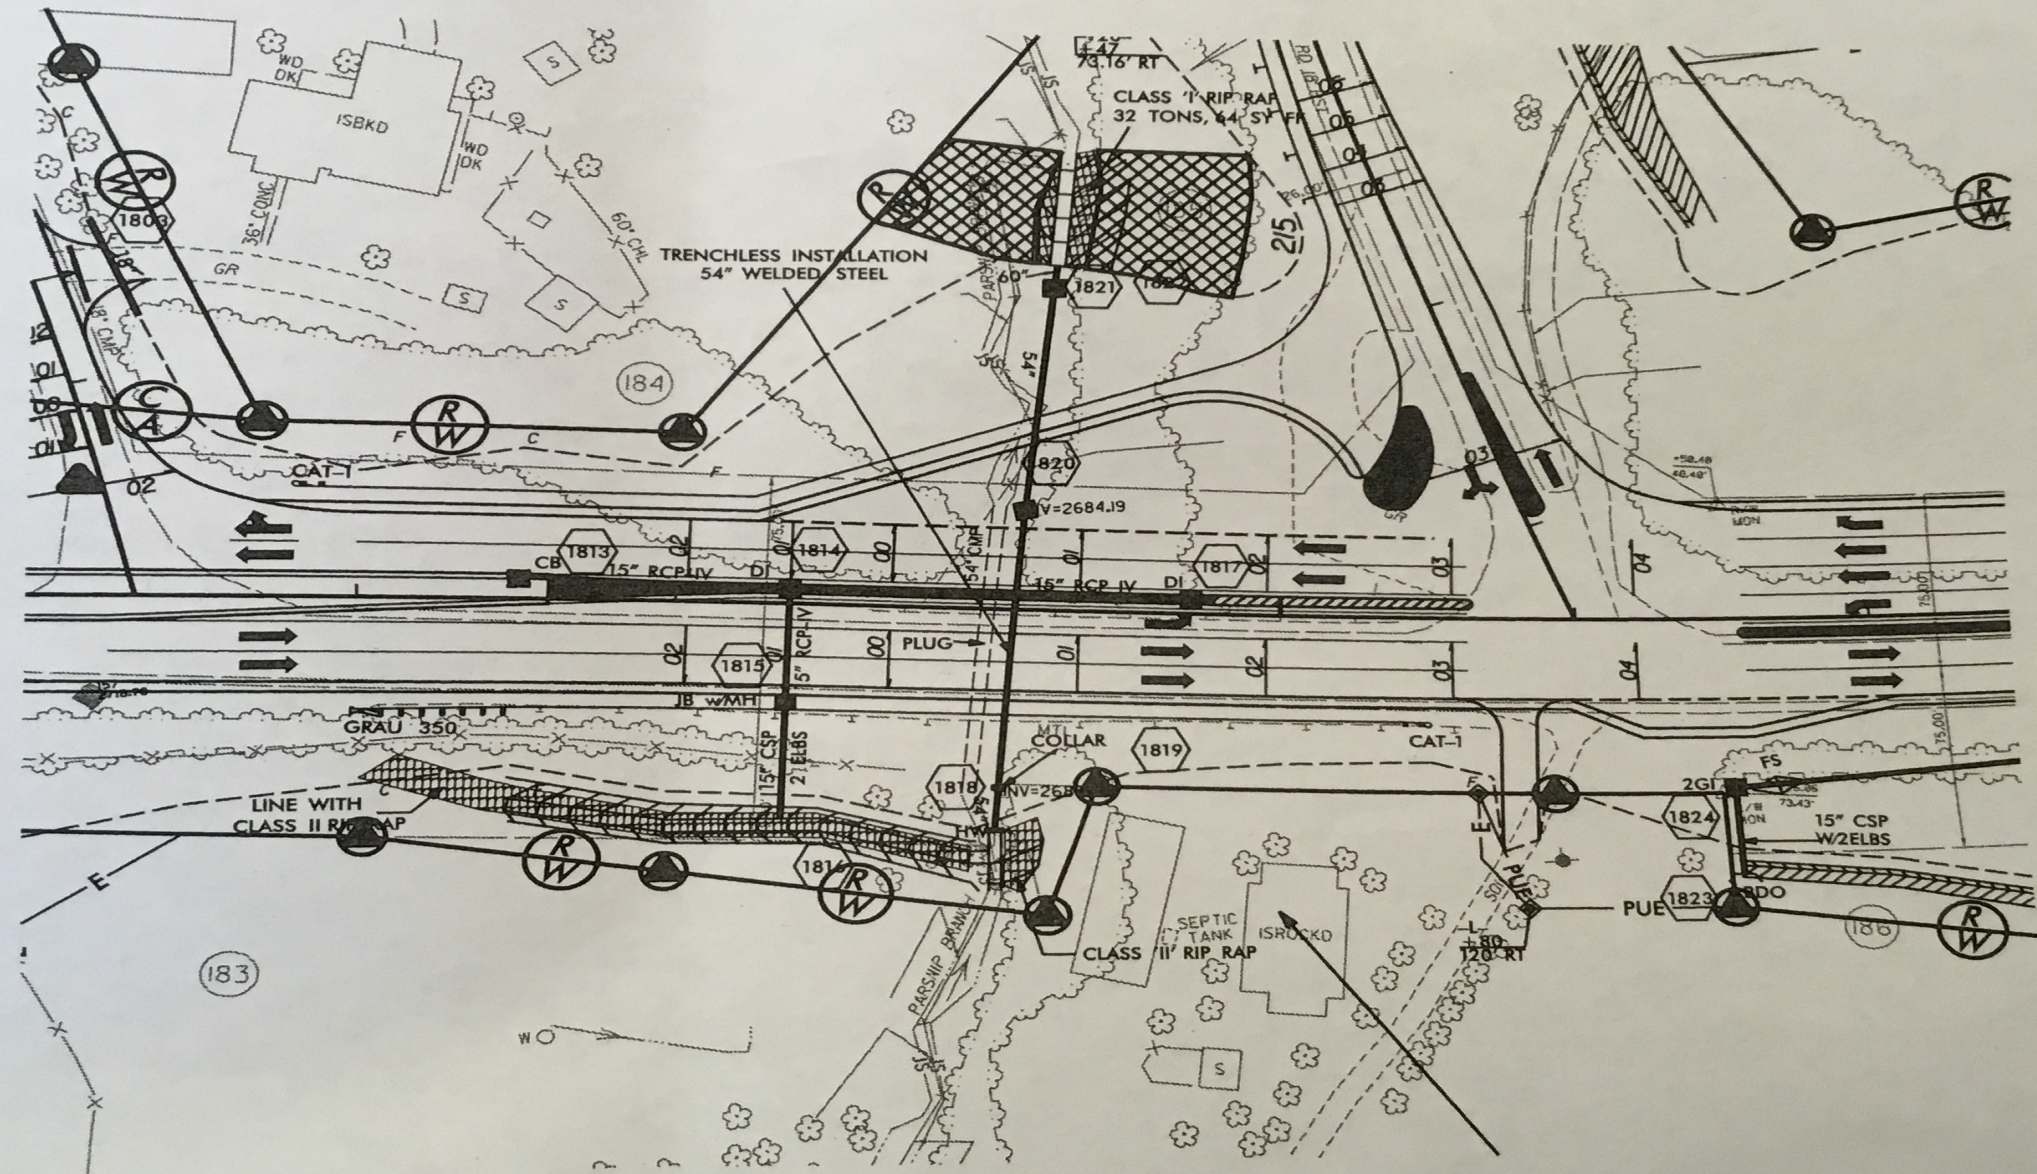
+47
73.16' RT
CLASS 'I' RIP RAP
32 TONS, 64 SY FF
WD DK
ISBKD
WD DK
S
S
S
R W
1803
36" CONC
60" CHL
TRENCHLESS INSTALLATION
54" WELDED STEEL
R W
60"
1821
182
215
GR
18" CMP
184
54"
C A
R W
CAT-1
02
1820
INV=2684.19
C
F
F
CB
1813
15" RCP-IV
DI
1814
00
02
54" CMP
01
15" RCP IV
DI
1817
03
04
03
R W
PLUG
1815
15" RCP-IV
02
00
01
02
03
04
JB w/MH
GRAU 350
15" CSP
2' ELBS
COLLAR
1819
CAT-1
1818
INV=26
LINE WITH
CLASS II RIP RAP
R W
1816
R W
HW
2GI
FS
1824
15" CSP
W/2ELBS
PUE
1823
PUE
DO
186
R W
E
183
SEPTIC TANK
ISROCKO
CLASS 'II' RIP RAP
+80
120' RT
PARSNIP BRANCH
S
W